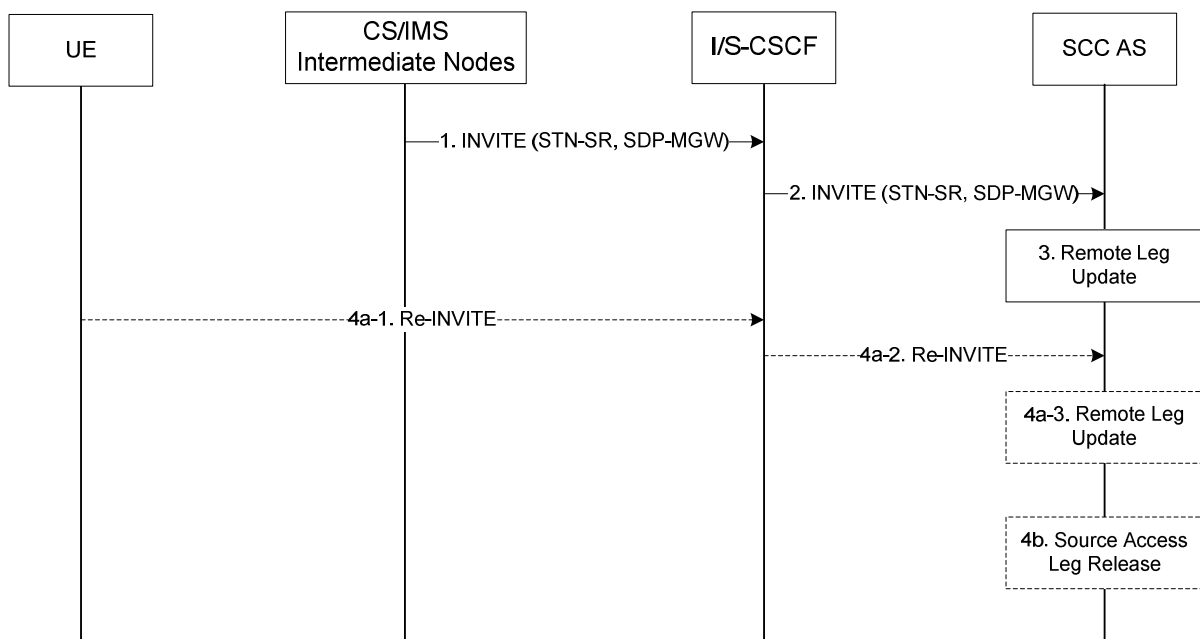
UE

CS/IMS Intermediate Nodes

I/S-CSCF

SCC AS

1. INVITE (STN-SR, SDP-MGW)

2. INVITE (STN-SR, SDP-MGW)

3. Remote Leg Update

4a-1. Re-INVITE

4a-2. Re-INVITE

4a-3. Remote Leg Update

4b. Source Access Leg Release